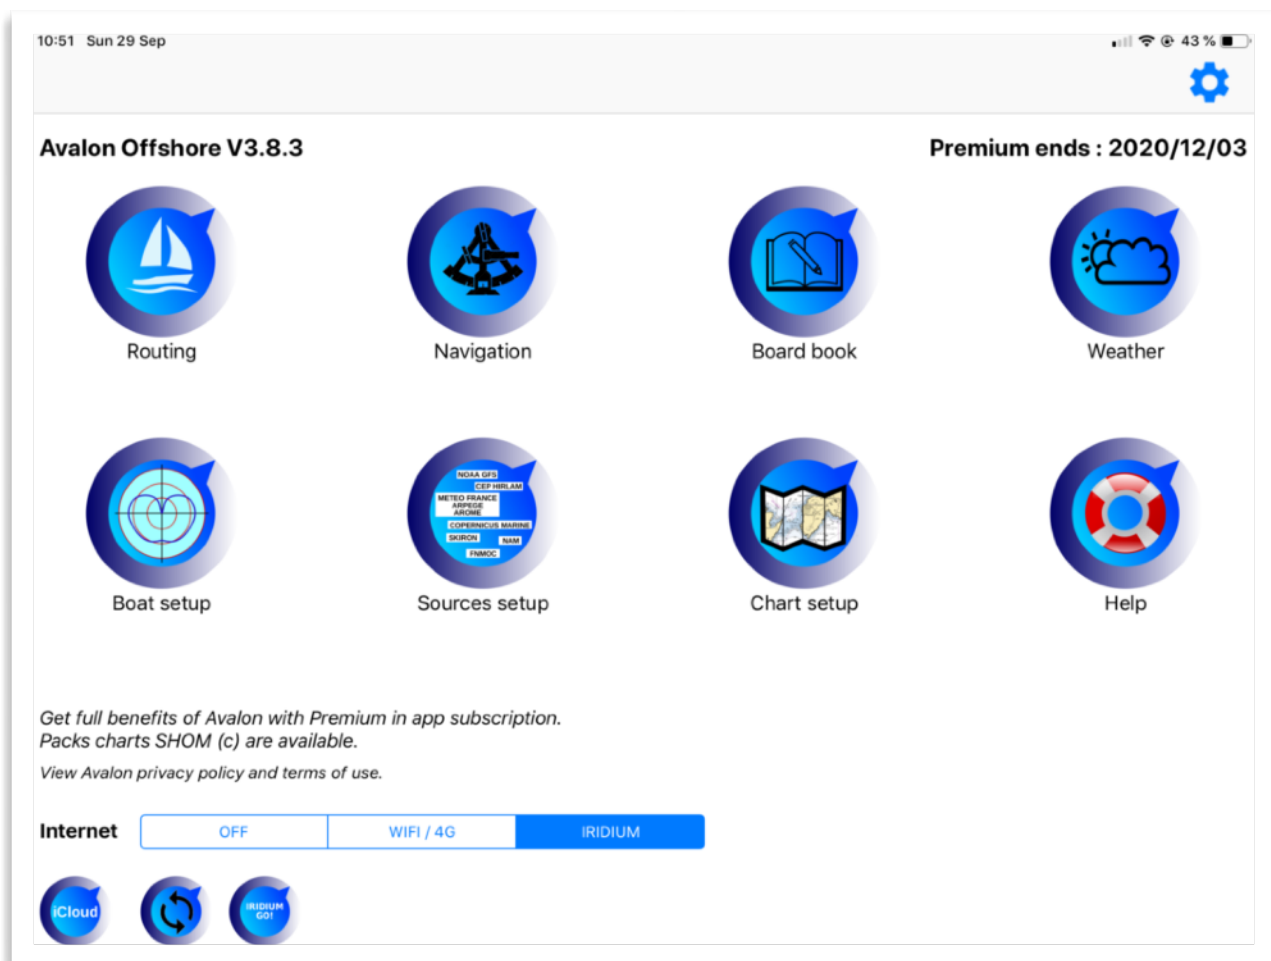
10:51 Sun 29 Sep

43 %

Avalon Offshore V3.8.3

Premium ends : 2020/12/03

Routing

Navigation

Board book

Weather

Boat setup

NOAA GFS
CEP HIRLAM
METEO FRANCE
ARPEGE
AROME
COPERNICUS MARINE
SKIRON
NAM
FNMOC

Sources setup

Chart setup

Help

Get full benefits of Avalon with Premium in app subscription.
Packs charts SHOM (c) are available.

View Avalon privacy policy and terms of use.

Internet

| OFF | WIFI / 4G | IRIDIUM |
|---|---|---|

iCloud

IRIDIUM GO!